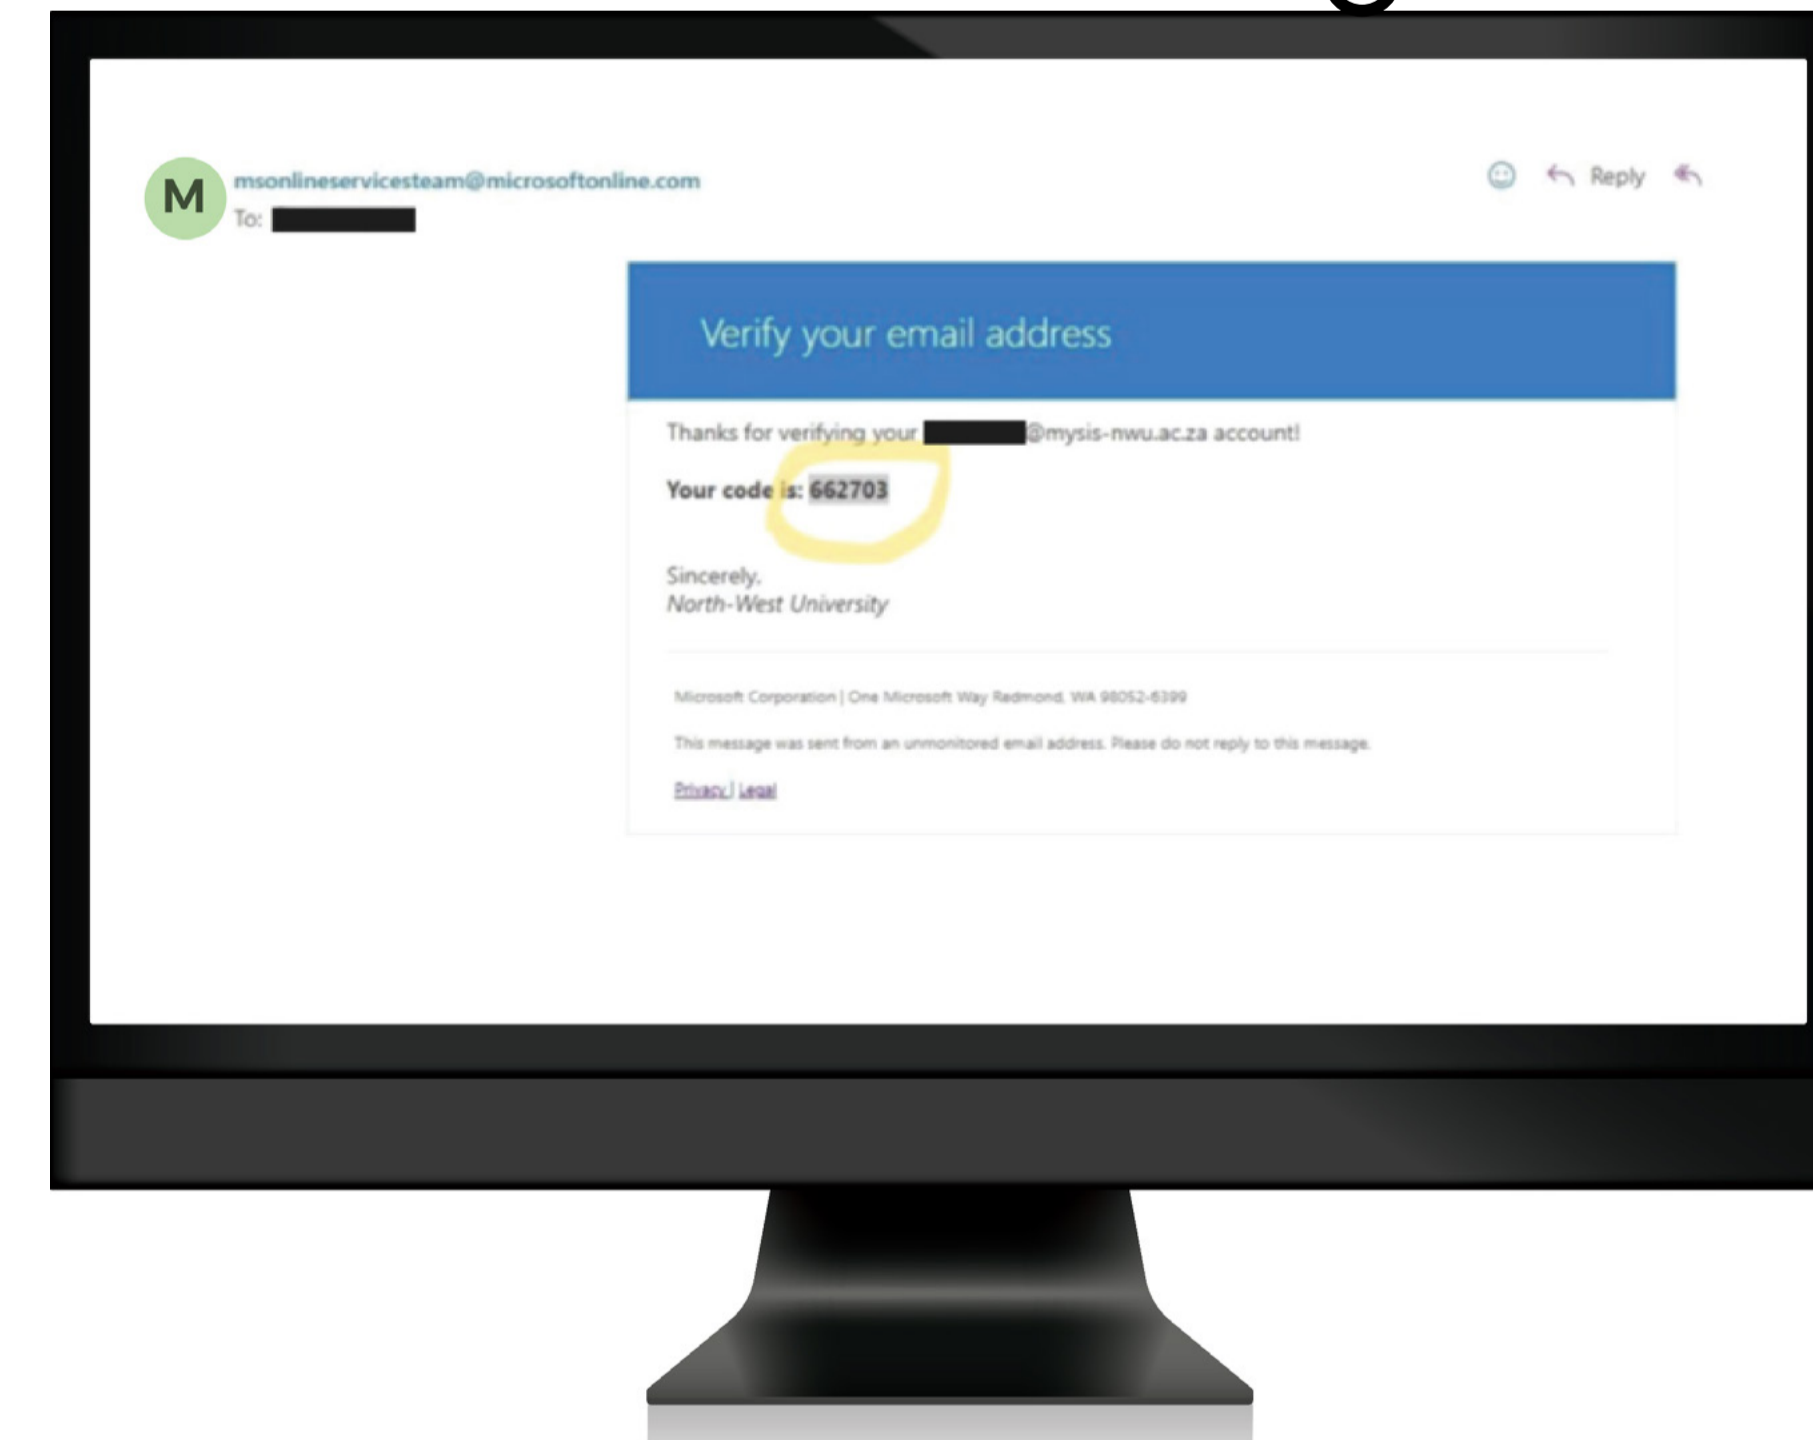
M msonlineservicesteam@microsoftonline.com
To: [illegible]

Reply

Verify your email address

Thanks for verifying your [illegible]@mysis-nwu.ac.za account!

Your code is: 662703

Sincerely,
North-West University

Microsoft Corporation | One Microsoft Way Redmond, WA 98052-6399

This message was sent from an unmonitored email address. Please do not reply to this message.

Privacy | Legal